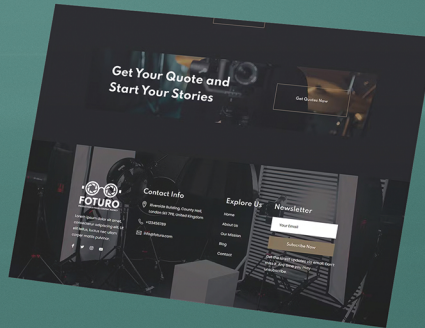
Get Your Quote and Start Your Stories

Get Quotes Now

FOTURO

Lorem ipsum dolor sit amet, consectetur adipiscing elit. Ut elit tellus, luctus nec ullamcorper mattis, pulvinar.

Contact Info

Riverside Building, County Hall, London SE1 7PB, United Kingdom

+123456789

info@foturo.com

Explore Us

Home

About Us

Our Mission

Blog

Contact

Newsletter

Your Email

Subscribe Now

Get the latest updates, so would don't miss it. And then you may subscribe.